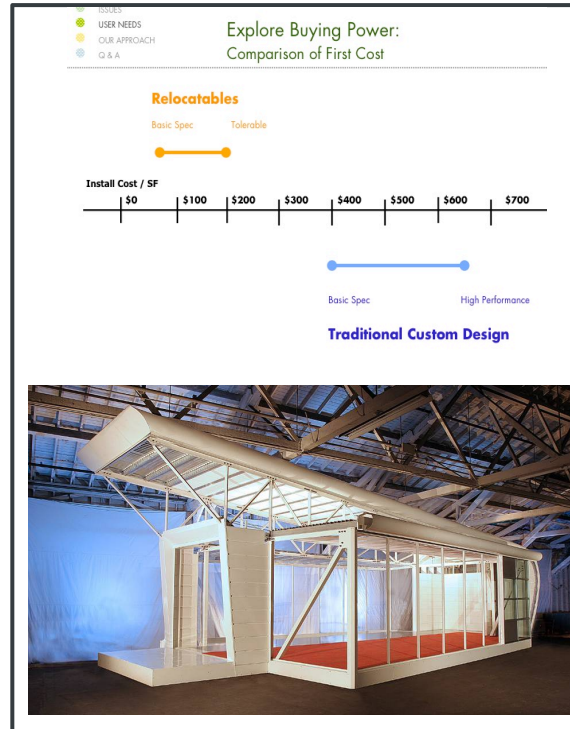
ISSUES
USER NEEDS
OUR APPROACH
Q & A

Explore Buying Power:
Comparison of First Cost

Relocatables

Basic Spec
Tolerable

Install Cost / SF

| $0 | $100 | $200 | $300 | $400 | $500 | $600 | $700 |
|---|---|---|---|---|---|---|---|

Basic Spec
High Performance

Traditional Custom Design